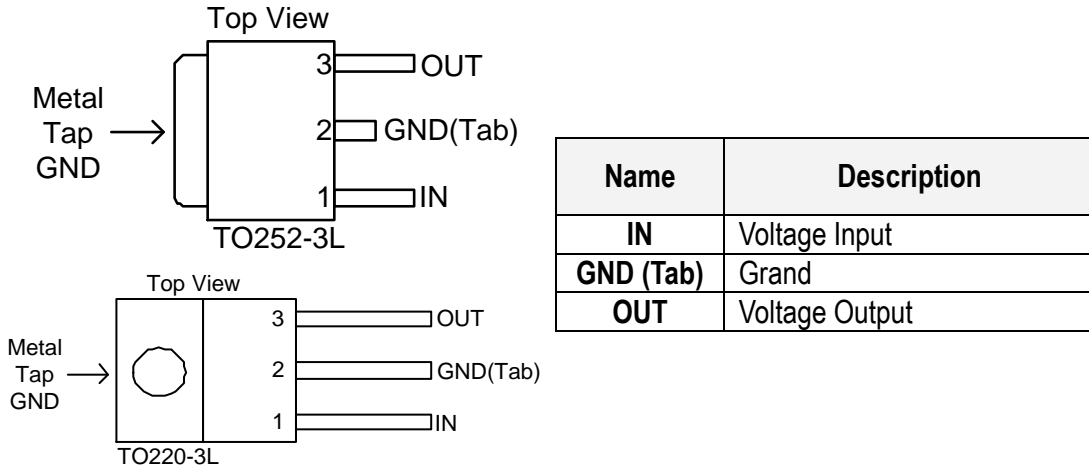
Top View

Metal Tap GND

3 OUT

2 GND(Tab)

1 IN

TO252-3L

Top View

Metal Tap GND

3 OUT

2 GND(Tab)

1 IN

TO220-3L

| Name | Description |
|---|---|
| IN | Voltage Input |
| GND (Tab) | Grand |
| OUT | Voltage Output |